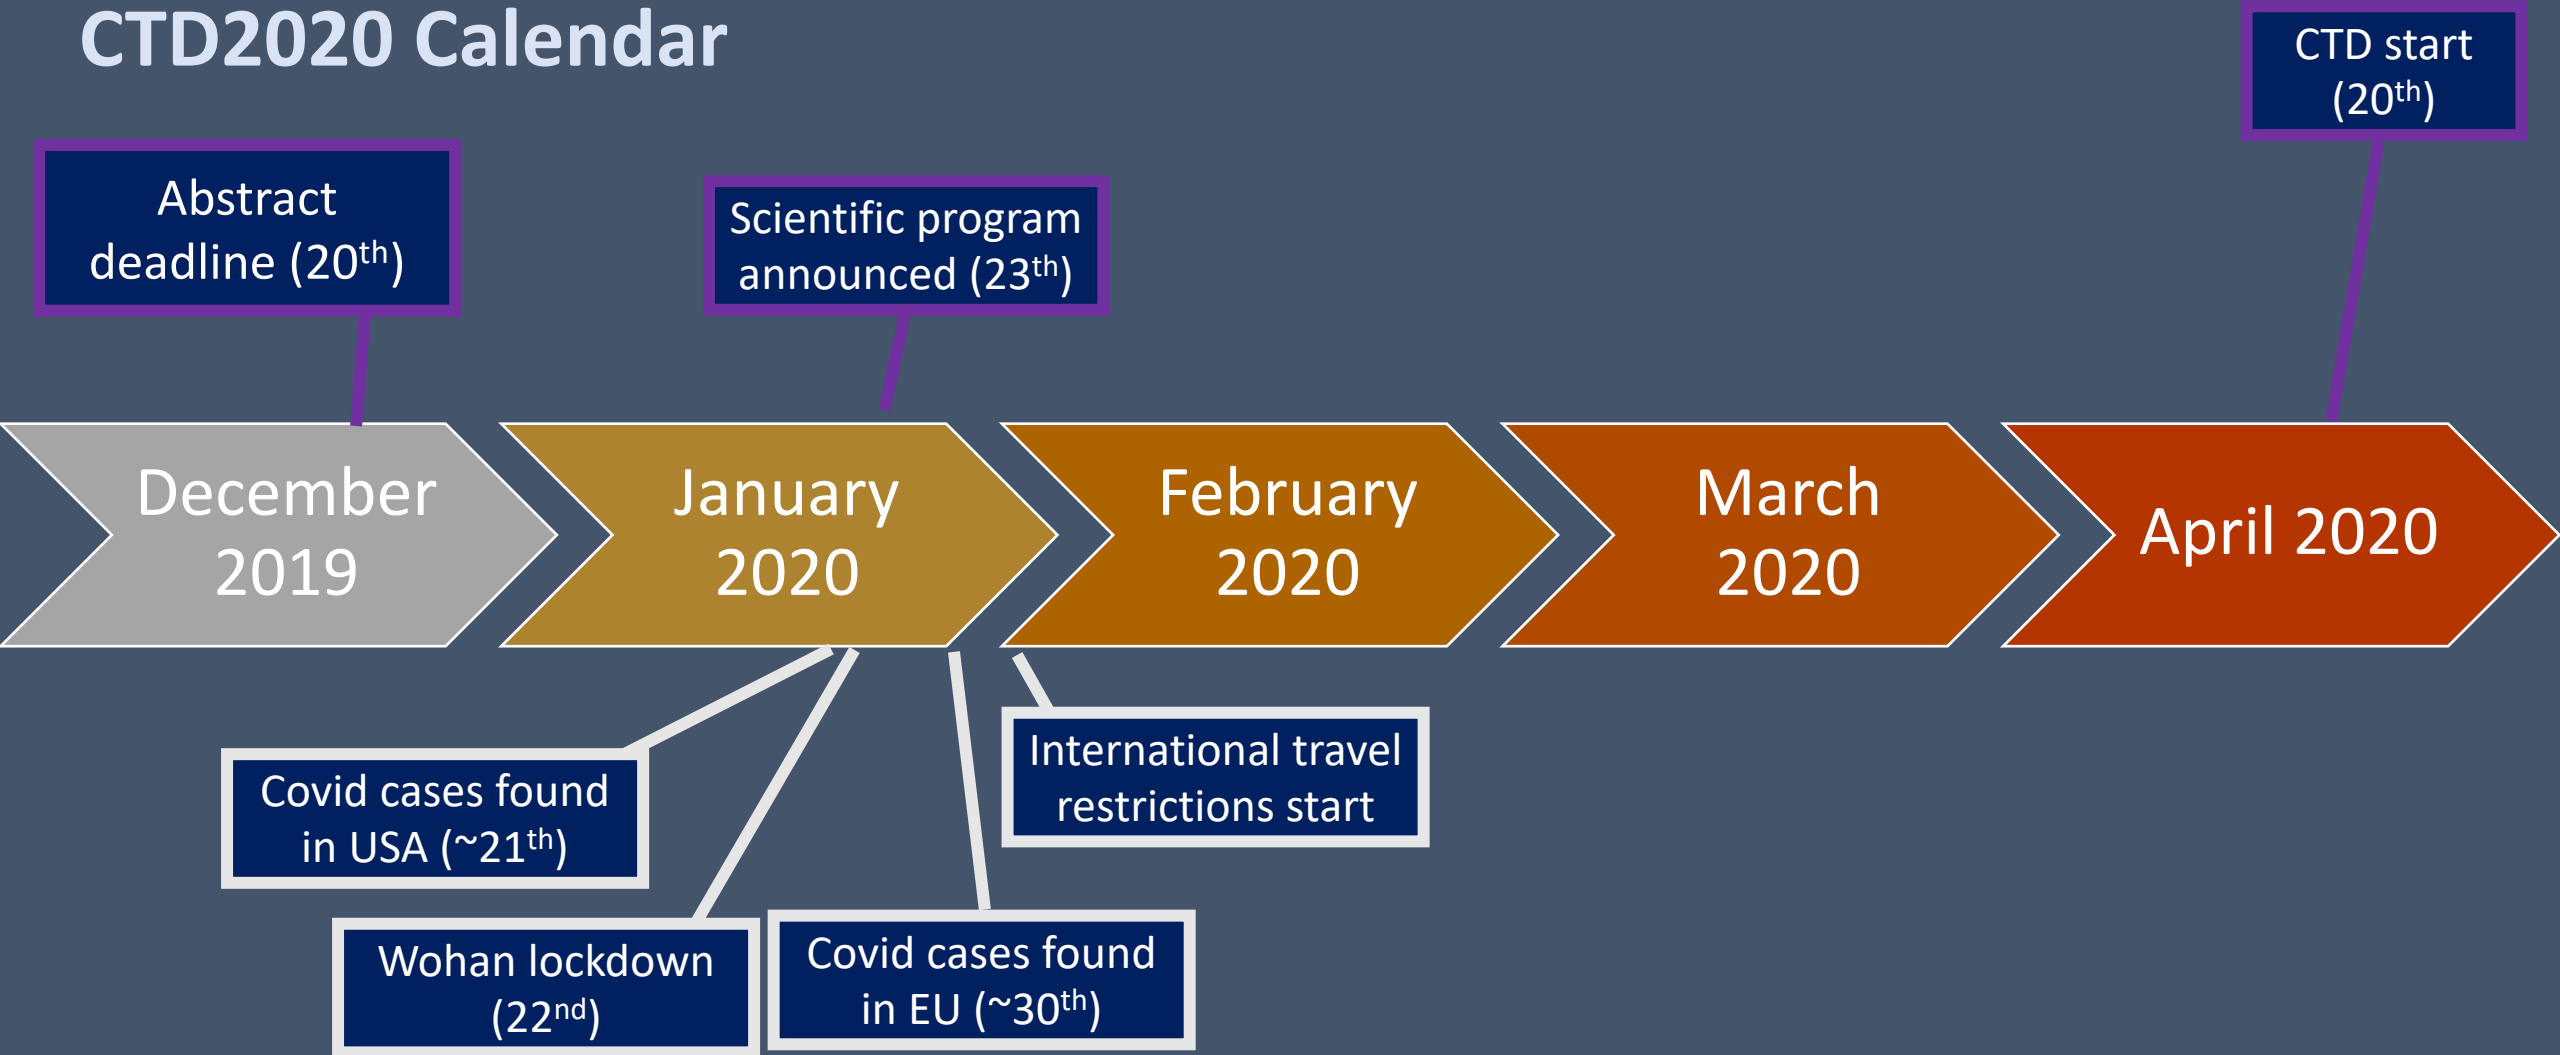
CTD2020 Calendar

CTD start ($20^{th}$)

Abstract deadline ($20^{th}$)

Scientific program announced ($23^{th}$)

December 2019

January 2020

February 2020

March 2020

April 2020

Covid cases found in USA (~$21^{th}$)

International travel restrictions start

Wohan lockdown ($22^{nd}$)

Covid cases found in EU (~$30^{th}$)